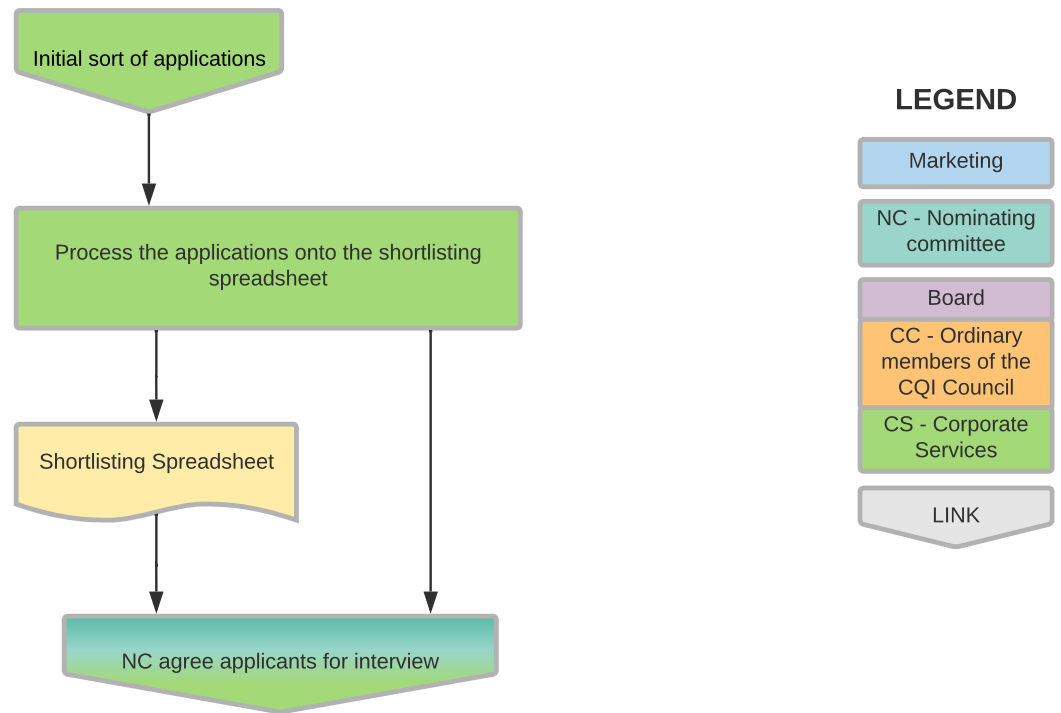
Initial sort of applications

Process the applications onto the shortlisting spreadsheet

Shortlisting Spreadsheet

NC agree applicants for interview

LEGEND

Marketing

NC - Nominating committee

Board

CC - Ordinary members of the CQI Council

CS - Corporate Services

LINK